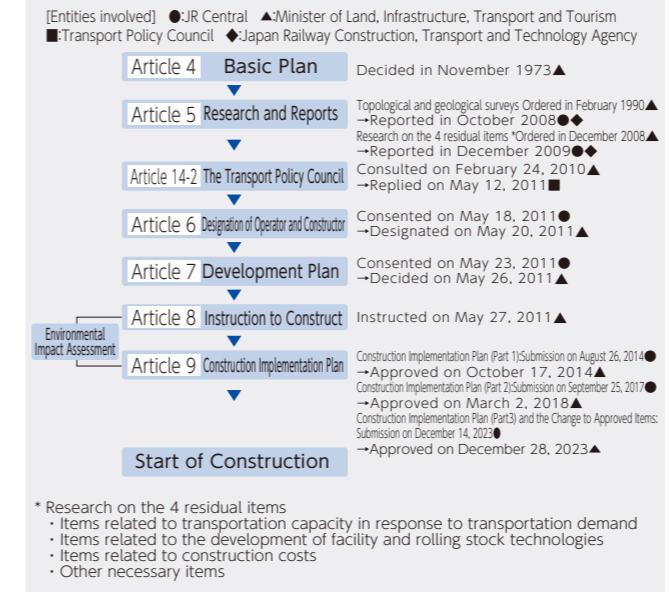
[Entities involved] ●:JR Central ▲:Minister of Land, Infrastructure, Transport and Tourism
■:Transport Policy Council ◆:Japan Railway Construction, Transport and Technology Agency

Article 4 Basic Plan
Decided in November 1973▲

Article 5 Research and Reports
Topological and geological surveys Ordered in February 1990▲
→Reported in October 2008●◆
Research on the 4 residual items *Ordered in December 2008▲
→Reported in December 2009●◆

Article 14-2 The Transport Policy Council
Consulted on February 24, 2010▲
→Replied on May 12, 2011■

Article 6 Designation of Operator and Constructor
Consented on May 18, 2011●
→Designated on May 20, 2011▲

Article 7 Development Plan
Consented on May 23, 2011●
→Decided on May 26, 2011▲

Environmental Impact Assessment

Article 8 Instruction to Construct
Instructed on May 27, 2011▲

Article 9 Construction Implementation Plan
Construction Implementation Plan (Part 1):Submission on August 26, 2014●
→Approved on October 17, 2014▲
Construction Implementation Plan (Part 2):Submission on September 25, 2017●
→Approved on March 2, 2018▲
Construction Implementation Plan (Part3) and the Change to Approved Items: Submission on December 14, 2023●
→Approved on December 28, 2023▲

Start of Construction

* Research on the 4 residual items
・Items related to transportation capacity in response to transportation demand
・Items related to the development of facility and rolling stock technologies
・Items related to construction costs
・Other necessary items